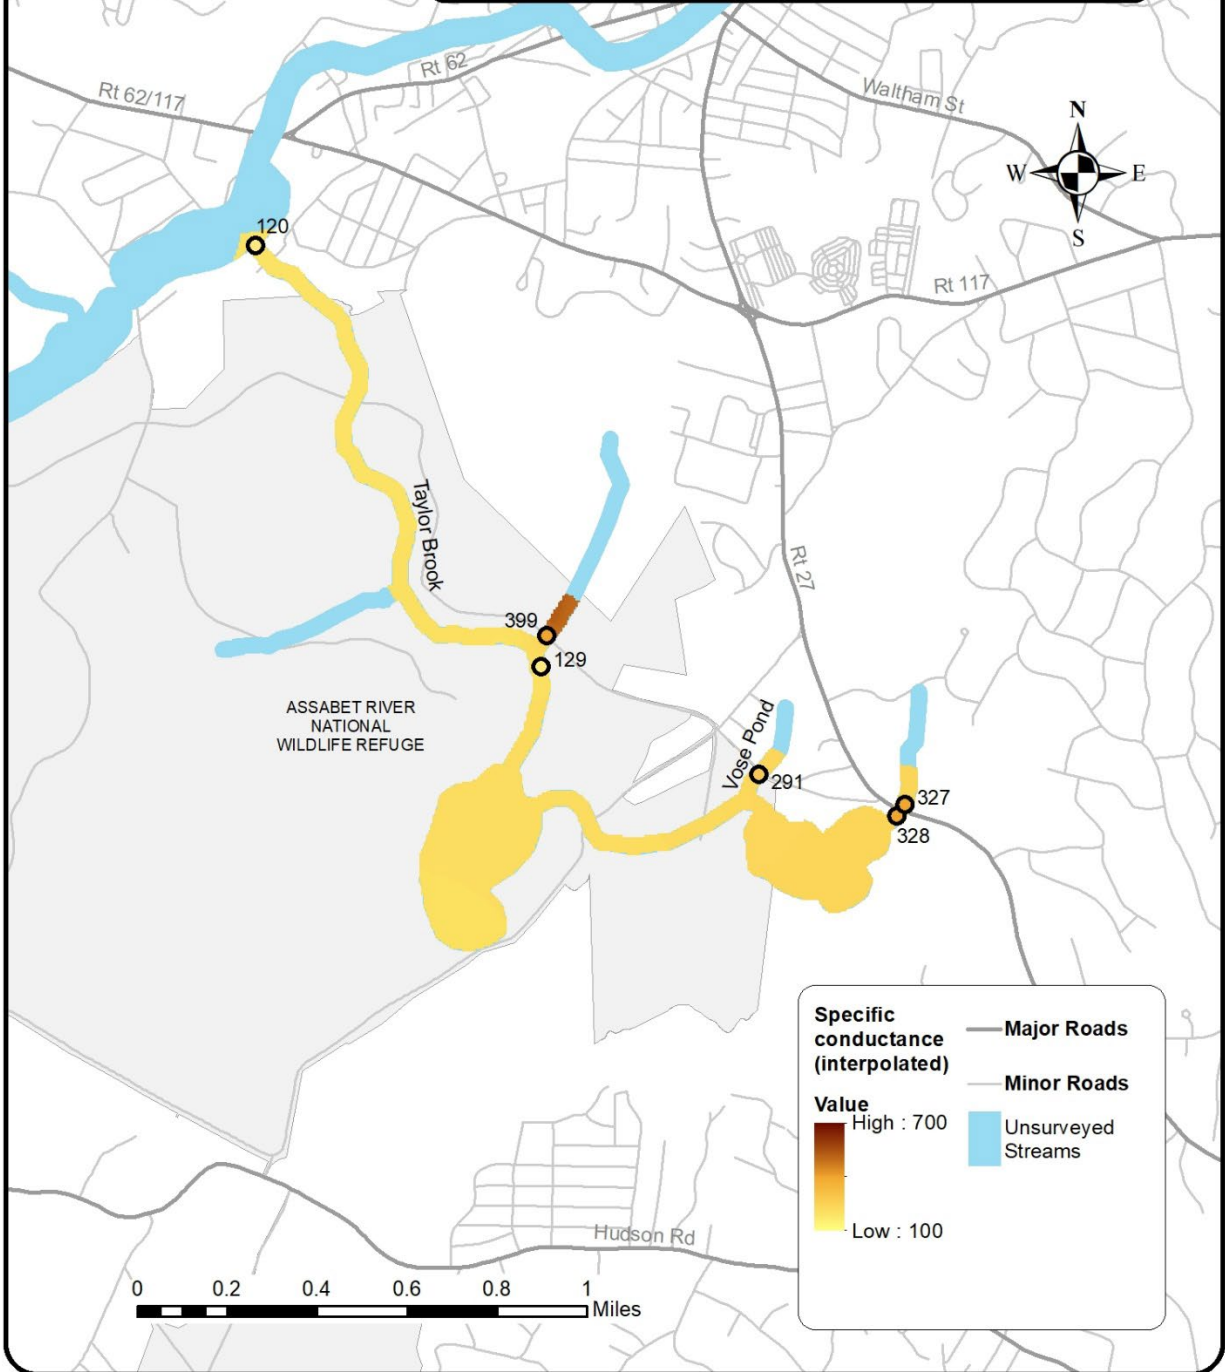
Rt 62
Rt 62/117
Waltham St
N
W
E
S
120
Rt 117
Taylor Brook
Rt 27
399
129
ASSABET RIVER NATIONAL WILDLIFE REFUGE
Vose Pond
291
327
328

Specific conductance (interpolated)
Value
High : 700
Low : 100
Major Roads
Minor Roads
Unsurveyed Streams

Hudson Rd
0 0.2 0.4 0.6 0.8 1 Miles